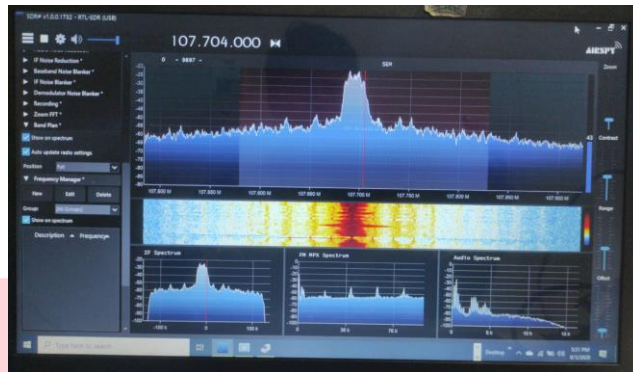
SDR# v1.0.0.1732 - RTL-SDR (USB)

107.704.000

AIRSPY

IF Noise Reduction *

Baseband Noise Blanker *

IF Noise Blanker *

Demodulator Noise Blanker *

Recording *

Zoom FFT *

Band Plan *

Show on spectrum

Auto update radio settings

Position

Frequency Manager *

New

Edit

Delete

Group

Show on spectrum

Description

Frequency

Zoom

Contrast

Range

Offset

IF Spectrum

FM MPX Spectrum

Audio Spectrum

107.650 M

107.660 M

107.670 M

107.680 M

107.690 M

107.700 M

107.710 M

107.720 M

107.730 M

107.740 M

107.750 M

-100 k

0

100 k

0

38 k

76 k

0

8 k

16 k

Type here to search